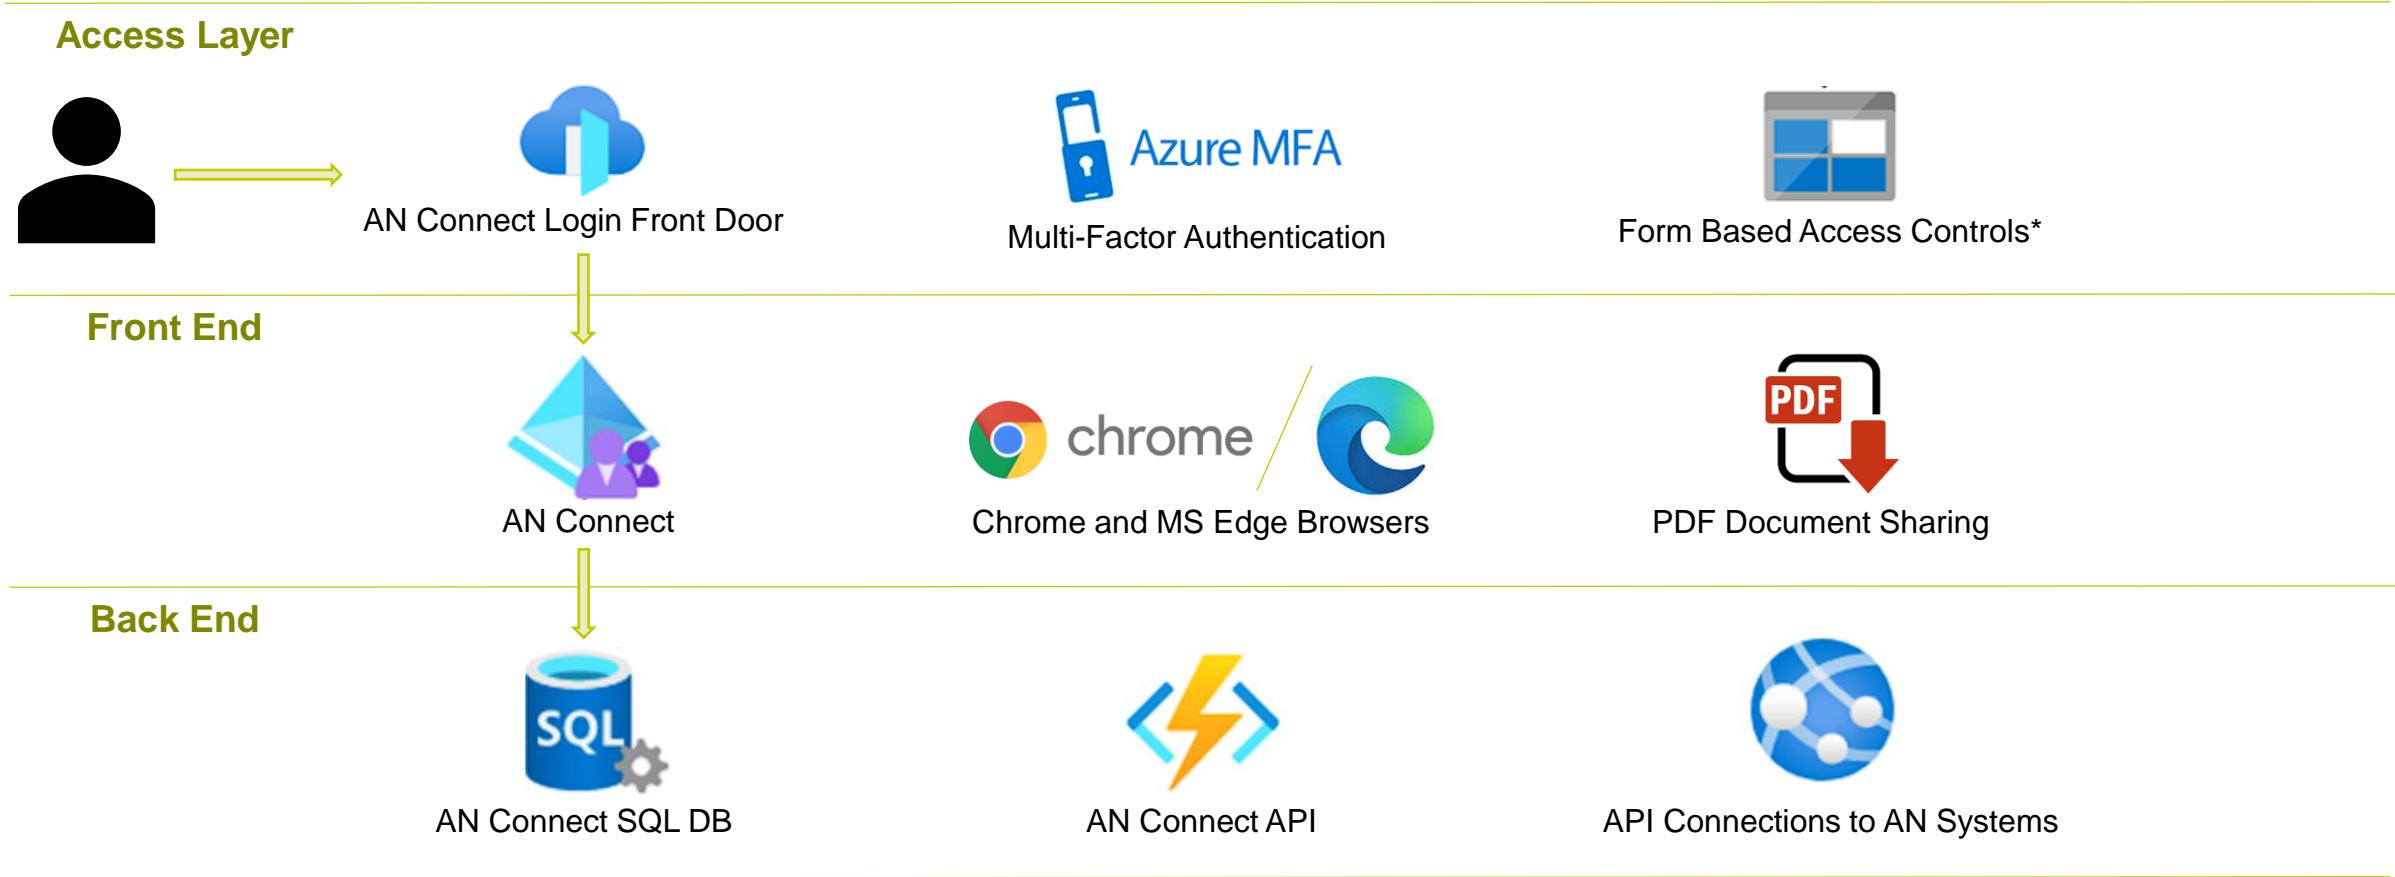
Access Layer

AN Connect Login Front Door

Azure MFA

Multi-Factor Authentication

Form Based Access Controls*

Front End

AN Connect

chrome

Chrome and MS Edge Browsers

PDF

PDF Document Sharing

Back End

SQL

AN Connect SQL DB

AN Connect API

API Connections to AN Systems